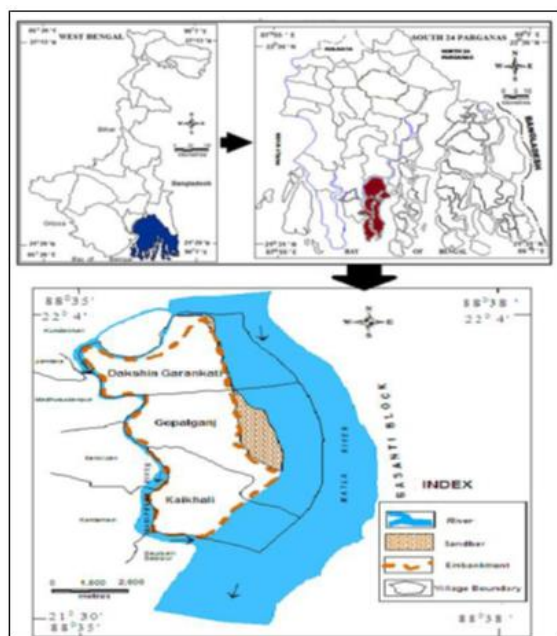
WEST BENGAL

Bihar

Bangladesh

Orissa

Bay of Bengal

SOUTH 24 PARGANAS

BANGLADESH

BAY OF BENGAL

88°35'
22° 4'

88°38'
22° 4'

N
W E
S

Dakshin Garankati

Gopalganj

Kalkhali

MATLA RIVER

BASANTI BLOCK

INDEX

River

Sandbar

Embankment

Village Boundary

0 1,000 2,000
meters

21° 30'
88°35'

88°38'